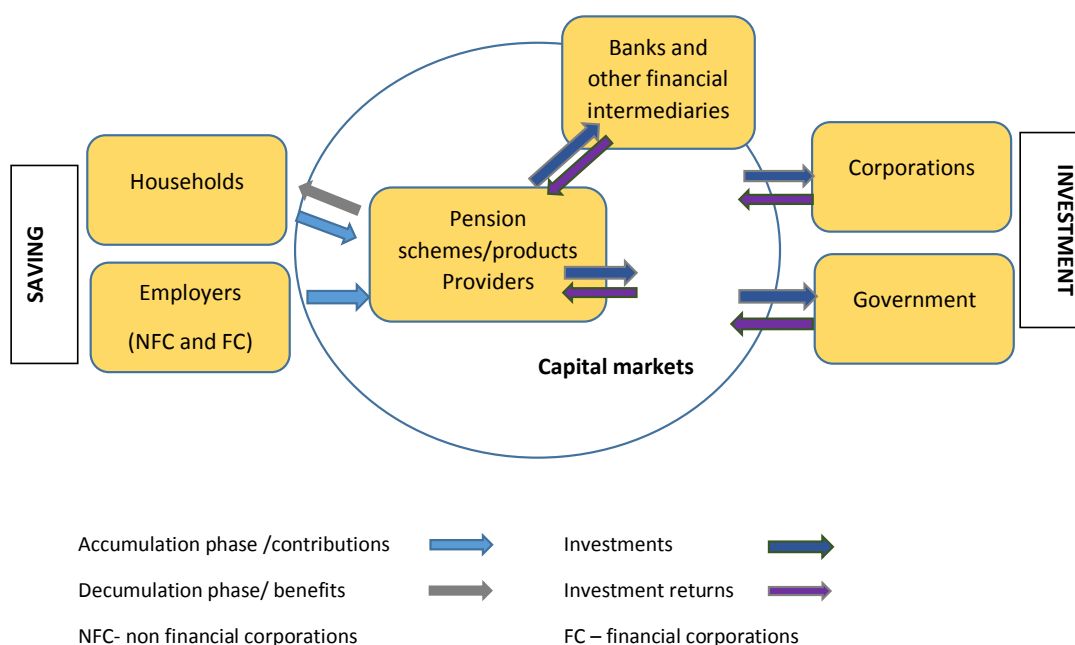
SAVING

Households

Employers

(NFC and FC)

Banks and other financial intermediaries

Pension schemes/products Providers

Capital markets

Corporations

Government

INVESTMENT

Accumulation phase /contributions

Decumulation phase/ benefits

Investments

Investment returns

NFC- non financial corporations

FC – financial corporations